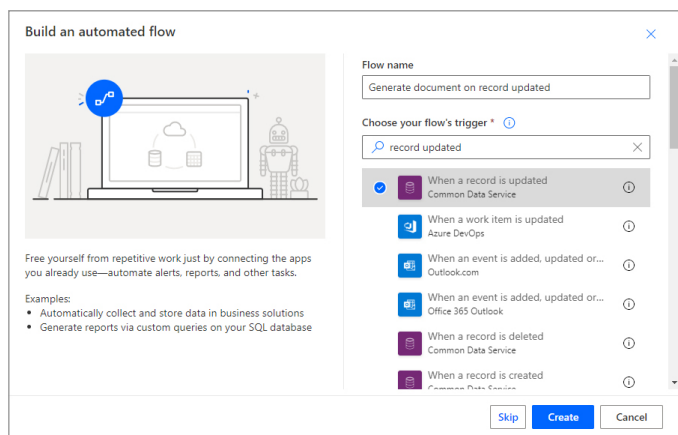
Build an automated flow

Free yourself from repetitive work just by connecting the apps you already use—automate alerts, reports, and other tasks.

Examples:
• Automatically collect and store data in business solutions
• Generate reports via custom queries on your SQL database

Flow name

Generate document on record updated

Choose your flow's trigger *

record updated

When a record is updated
Common Data Service

When a work item is updated
Azure DevOps

When an event is added, updated or...
Outlook.com

When an event is added, updated or...
Office 365 Outlook

When a record is deleted
Common Data Service

When a record is created
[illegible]

Skip Create Cancel